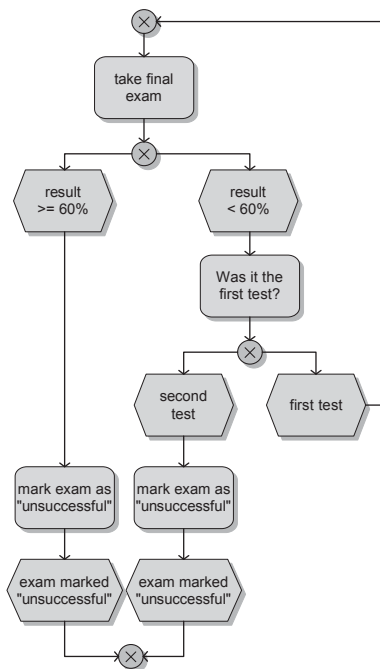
take final exam

result >= 60%

result < 60%

Was it the first test?

second test

first test

mark exam as "unsuccessful"

mark exam as "unsuccessful"

exam marked "unsuccessful"

exam marked "unsuccessful"